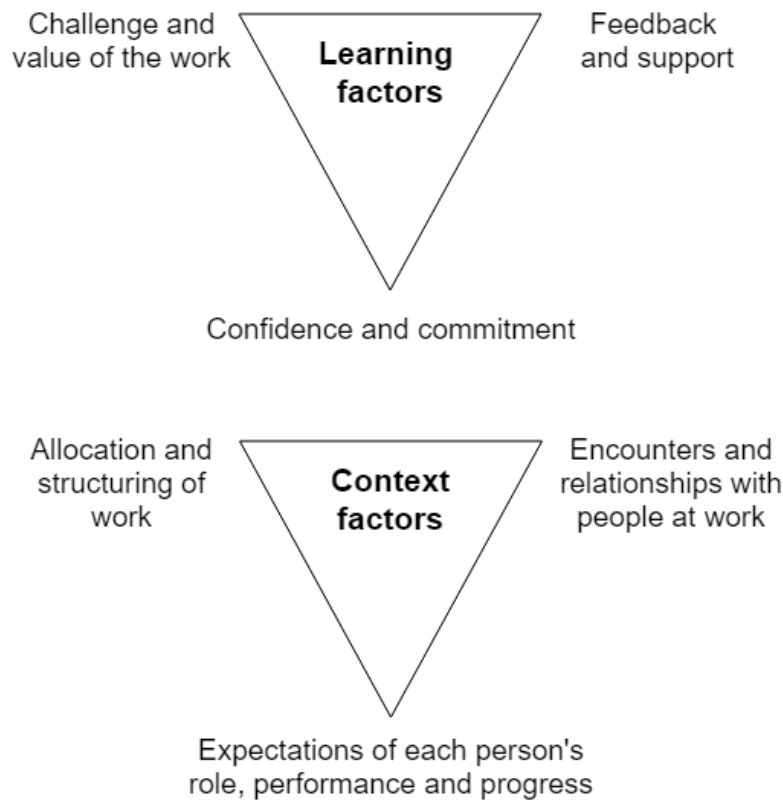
Challenge and value of the work

Learning factors

Feedback and support

Confidence and commitment

Allocation and structuring of work

Context factors

Encounters and relationships with people at work

Expectations of each person's role, performance and progress